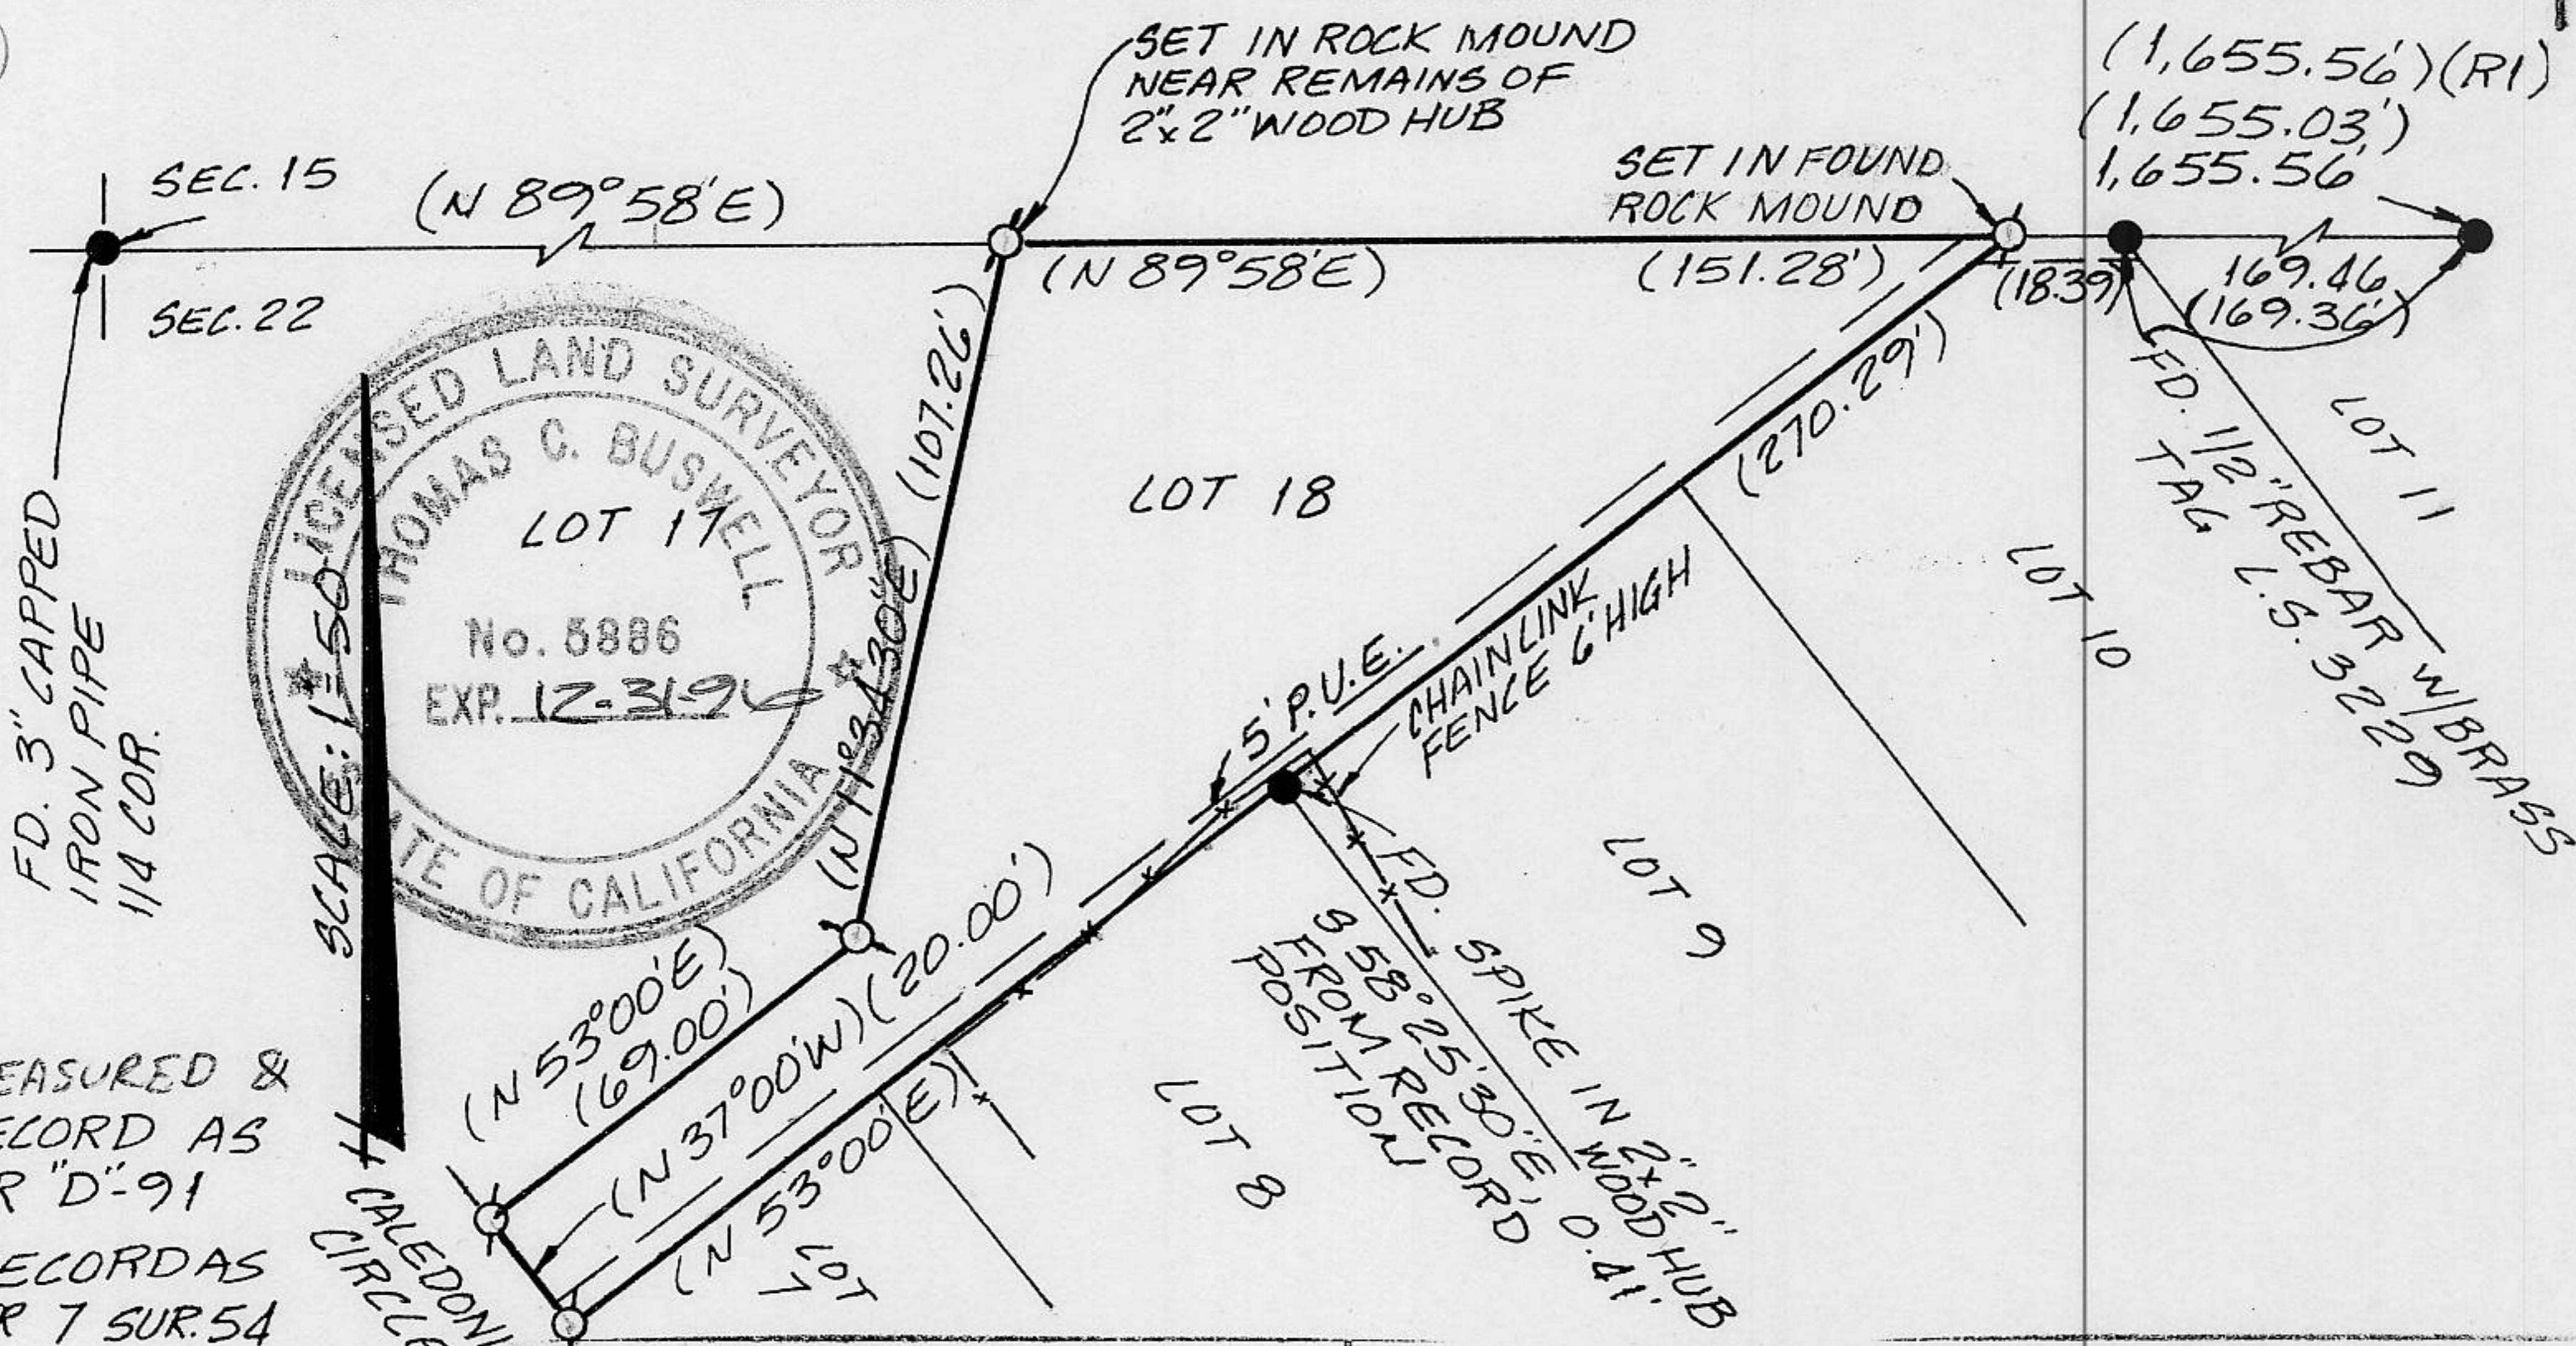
SET IN ROCK MOUND NEAR REMAINS OF 2"x 2" WOOD HUB

(1,655.56')(R1)
(1,655.03')
1,655.56

SEC. 15
SEC. 22
(N 89°58'E)
(N 89°58'E)
SET IN FOUND ROCK MOUND
(151.28')
(18.39)
169.46
(169.36')

FD. 3" CAPPED IRON PIPE 1/4 COR.

LICENSED LAND SURVEYOR
THOMAS C. BUSWELL
No. 5886
EXP. 12-31-96
STATE OF CALIFORNIA

LOT 17
(107.26')
(N 11°34'30"E)
LOT 18
(270.29')
FD. 1/2" REBAR w/BRASS TAG L.S. 3229
LOT 11
LOT 10
SCALE: 1"=50'
5' P.U.E.
CHAINLINK FENCE 6' HIGH
LOT 9
FD. SPIKE IN 2"x 2" WOOD HUB S 58°25'30"E, 0.41' FROM RECORD POSITION
(N 53°00'E)
(169.00')
(N 37°00'W)(20.00')
(N 53°00'E)
LOT 8
LOT 7
EASURED &
ECORD AS
R "D"-91
ECORDAS
R 7 SUR.54
CALEDONI
CIRCLE